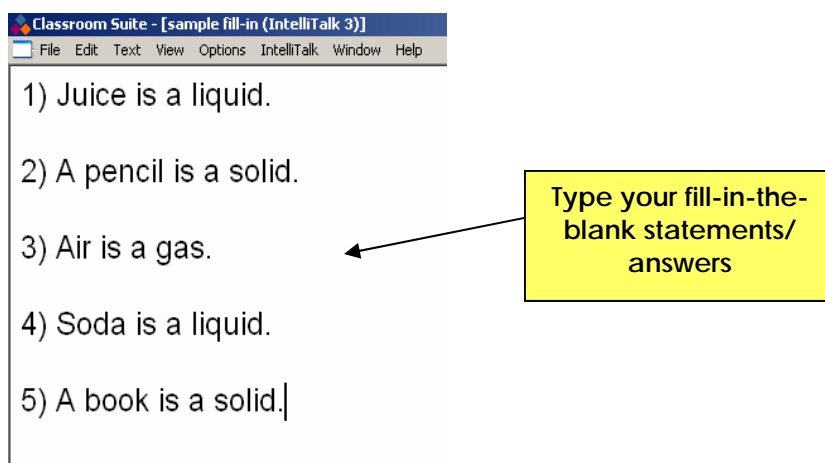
Classroom Suite - [sample fill-in (IntelliTalk 3)]

File Edit Text View Options IntelliTalk Window Help

1) Juice is a liquid.

2) A pencil is a solid.

3) Air is a gas.

4) Soda is a liquid.

5) A book is a solid.

Type your fill-in-the-blank statements/ answers